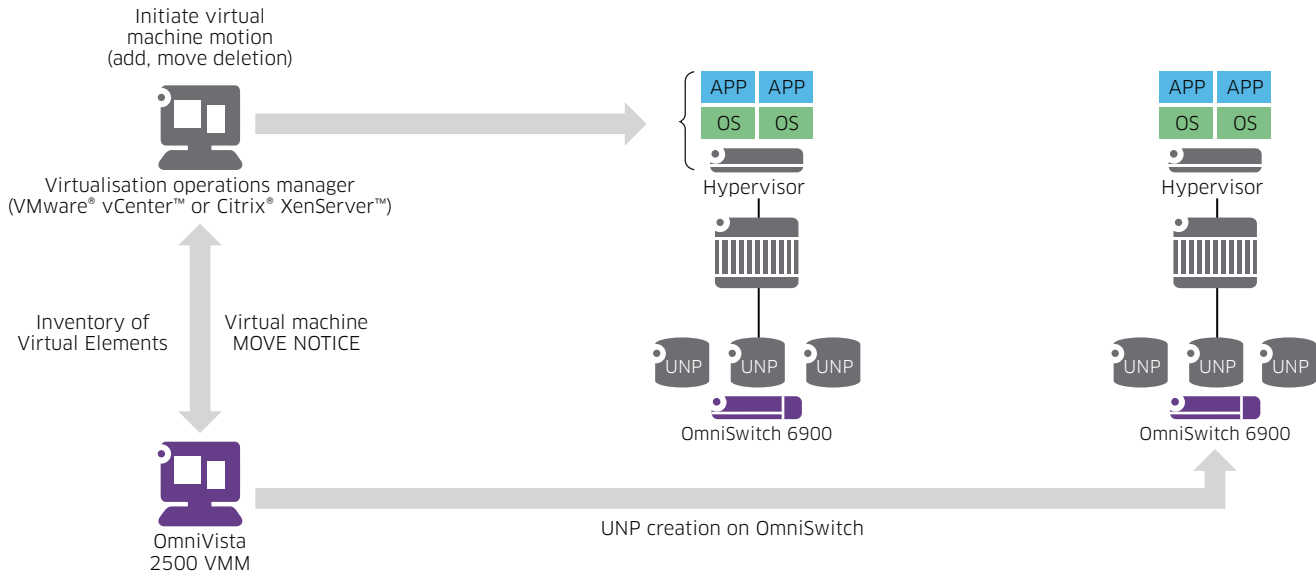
Initiate virtual machine motion (add, move deletion)

Virtualisation operations manager (VMware® vCenter™ or Citrix® XenServer™)

Inventory of Virtual Elements

Virtual machine MOVE NOTICE

OmniVista 2500 VMM

APP APP
OS OS
Hypervisor

UNP UNP UNP
OmniSwitch 6900

APP APP
OS OS
Hypervisor

UNP UNP UNP
OmniSwitch 6900

UNP creation on OmniSwitch